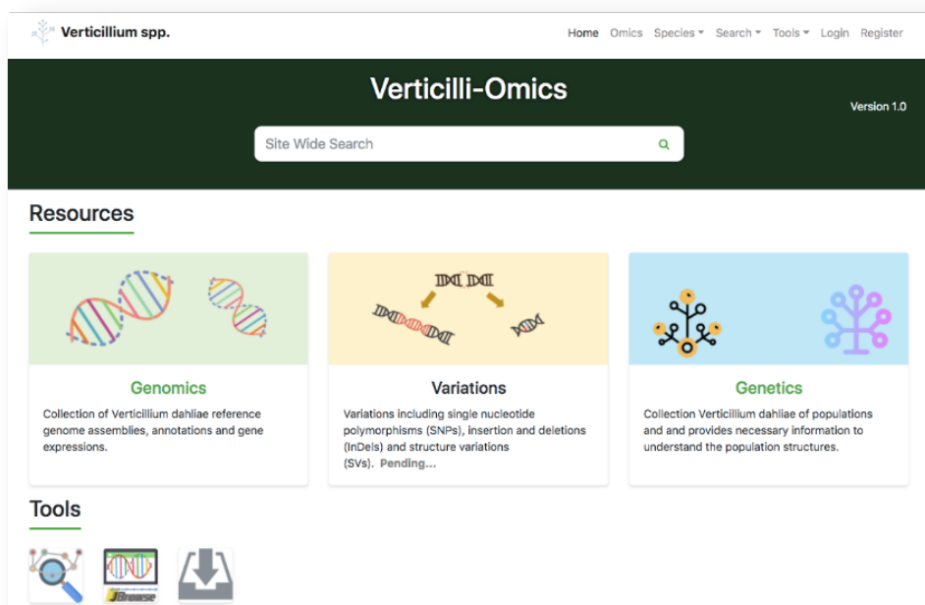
Verticillium spp.

Home Omics Species Search Tools Login Register

Verticilli-Omics

Version 1.0

Site Wide Search

Resources

Genomics

Collection of Verticillium dahliae reference genome assemblies, annotations and gene expressions.

Variations

Variations including single nucleotide polymorphisms (SNPs), insertion and deletions (InDels) and structure variations (SVs). Pending...

Genetics

Collection Verticillium dahliae of populations and and provides necessary information to understand the population structures.

Tools

JBrowse